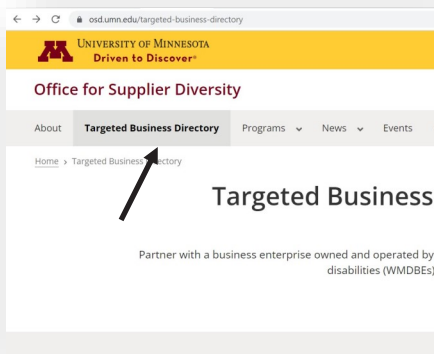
osd.umn.edu/targeted-business-directory

UNIVERSITY OF MINNESOTA
Driven to Discover®

Office for Supplier Diversity

About Targeted Business Directory Programs News Events

Home › Targeted Business Directory

Targeted Business

Partner with a business enterprise owned and operated by
disabilities (WMDBEs)